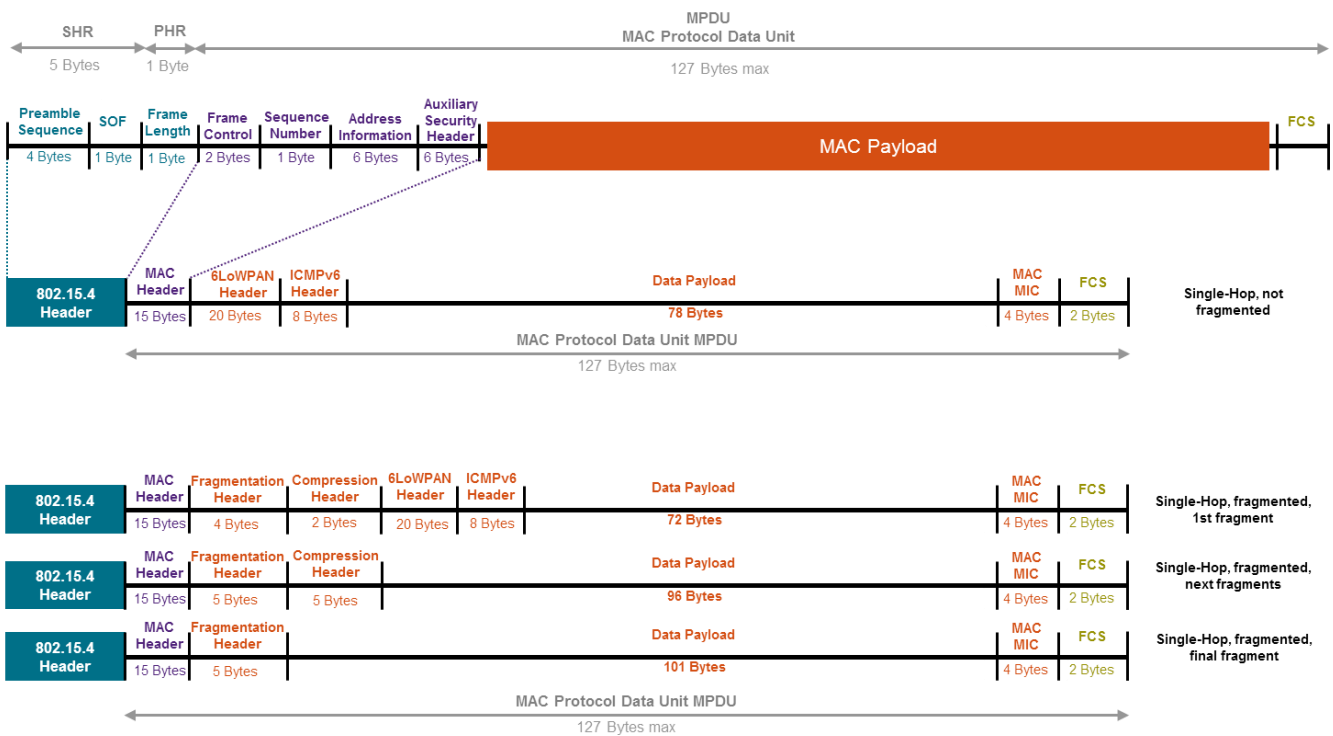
SHR
5 Bytes

PHR
1 Byte

MPDU
MAC Protocol Data Unit
127 Bytes max

| Preamble Sequence | SOF | Frame Length | Frame Control | Sequence Number | Address Information | Auxiliary Security Header | MAC Payload | FCS |
|---|---|---|---|---|---|---|---|---|
| 4 Bytes | 1 Byte | 1 Byte | 2 Bytes | 1 Byte | 6 Bytes | 6 Bytes | | |

802.15.4 Header

| MAC Header | 6LoWPAN Header | ICMPv6 Header | Data Payload | MAC MIC | FCS |
|---|---|---|---|---|---|
| 15 Bytes | 20 Bytes | 8 Bytes | 78 Bytes | 4 Bytes | 2 Bytes |

Single-Hop, not fragmented

MAC Protocol Data Unit MPDU
127 Bytes max

802.15.4 Header

| MAC Header | Fragmentation Header | Compression Header | 6LoWPAN Header | ICMPv6 Header | Data Payload | MAC MIC | FCS |
|---|---|---|---|---|---|---|---|
| 15 Bytes | 4 Bytes | 2 Bytes | 20 Bytes | 8 Bytes | 72 Bytes | 4 Bytes | 2 Bytes |

Single-Hop, fragmented, 1st fragment

802.15.4 Header

| MAC Header | Fragmentation Header | Compression Header | Data Payload | MAC MIC | FCS |
|---|---|---|---|---|---|
| 15 Bytes | 5 Bytes | 5 Bytes | 96 Bytes | 4 Bytes | 2 Bytes |

Single-Hop, fragmented, next fragments

802.15.4 Header

| MAC Header | Fragmentation Header | Data Payload | MAC MIC | FCS |
|---|---|---|---|---|
| 15 Bytes | 5 Bytes | 101 Bytes | 4 Bytes | 2 Bytes |

Single-Hop, fragmented, final fragment

MAC Protocol Data Unit MPDU
127 Bytes max